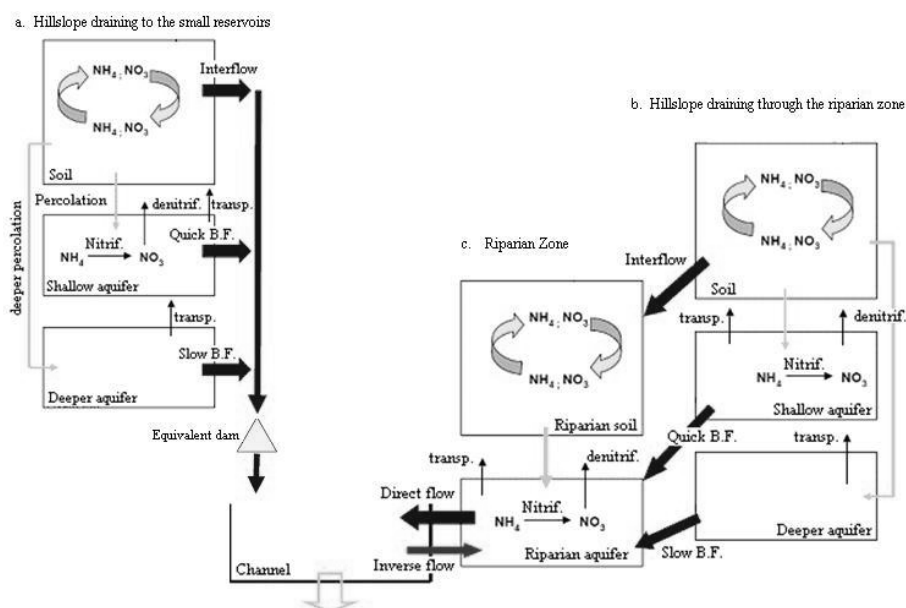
a. Hillslope draining to the small reservoirs

$NH_4$; $NO_3$

$NH_4$; $NO_3$

Interflow

Soil

Percolation

denitrif.

transp.

Nitrif.

$NH_4 \rightarrow NO_3$

Quick B.F.

Shallow aquifer

deeper percolation

transp.

Slow B.F.

Deeper aquifer

Equivalent dam

Channel

b. Hillslope draining through the riparian zone

$NH_4$; $NO_3$

$NH_4$; $NO_3$

Soil

transp.

denitrif.

Nitrif.

$NH_4 \rightarrow NO_3$

Shallow aquifer

Quick B.F.

transp.

Deeper aquifer

Slow B.F.

c. Riparian Zone

Interflow

$NH_4$; $NO_3$

$NH_4$; $NO_3$

Riparian soil

transp.

denitrif.

Direct flow

Nitrif.

$NH_4 \rightarrow NO_3$

Riparian aquifer

Inverse flow